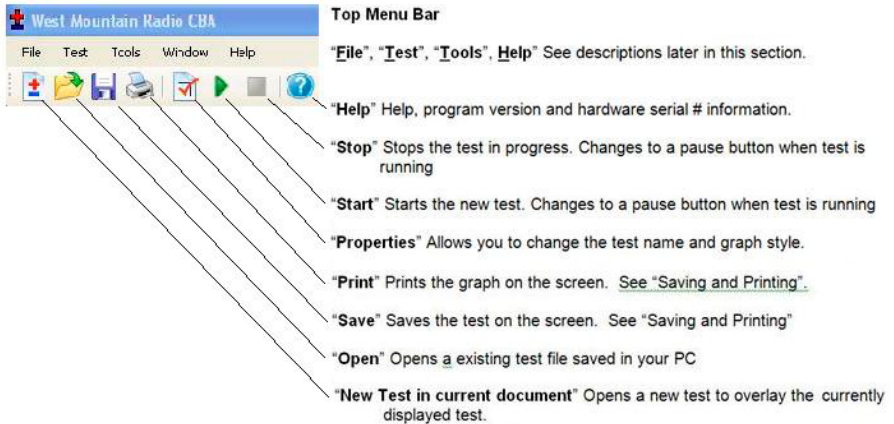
West Mountain Radio CBA

File Test Tools Window Help

Top Menu Bar

"File", "Test", "Tools", Help" See descriptions later in this section.

"Help" Help, program version and hardware serial # information.

"Stop" Stops the test in progress. Changes to a pause button when test is running

"Start" Starts the new test. Changes to a pause button when test is running

"Properties" Allows you to change the test name and graph style.

"Print" Prints the graph on the screen. See "Saving and Printing".

"Save" Saves the test on the screen. See "Saving and Printing"

"Open" Opens a existing test file saved in your PC

"New Test in current document" Opens a new test to overlay the currently displayed test.